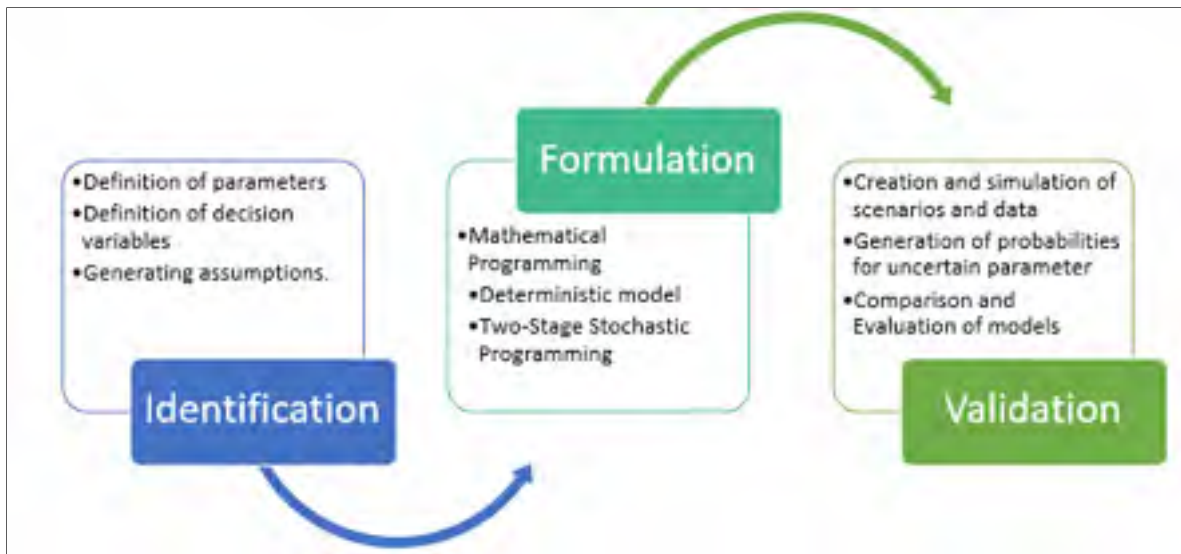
•Definition of parameters
•Definition of decision variables
•Generating assumptions.

Identification

Formulation

•Mathematical Programming
•Deterministic model
•Two-Stage Stochastic Programming

•Creation and simulation of scenarios and data
•Generation of probabilities for uncertain parameter
•Comparison and Evaluation of models

Validation